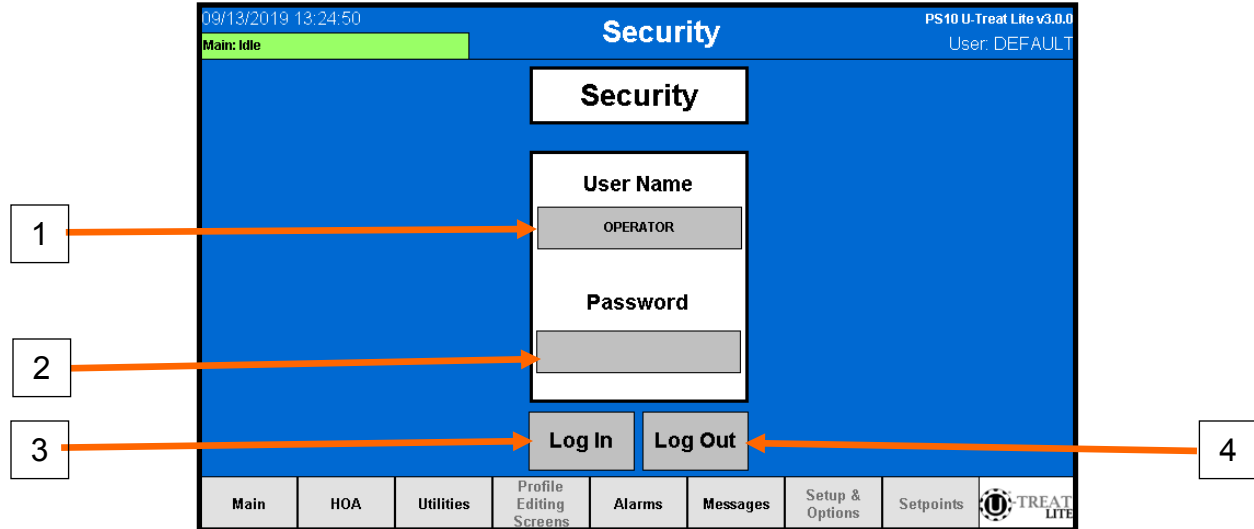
09/13/2019 13:24:50

Main: Idle

Security

PS10 U-Treat Lite v3.0.0

User: DEFAULT

Security

User Name

OPERATOR

Password

Log In

Log Out

1

2

3

4

Main

HOA

Utilities

Profile Editing Screens

Alarms

Messages

Setup & Options

Setpoints

U TREAT LITE